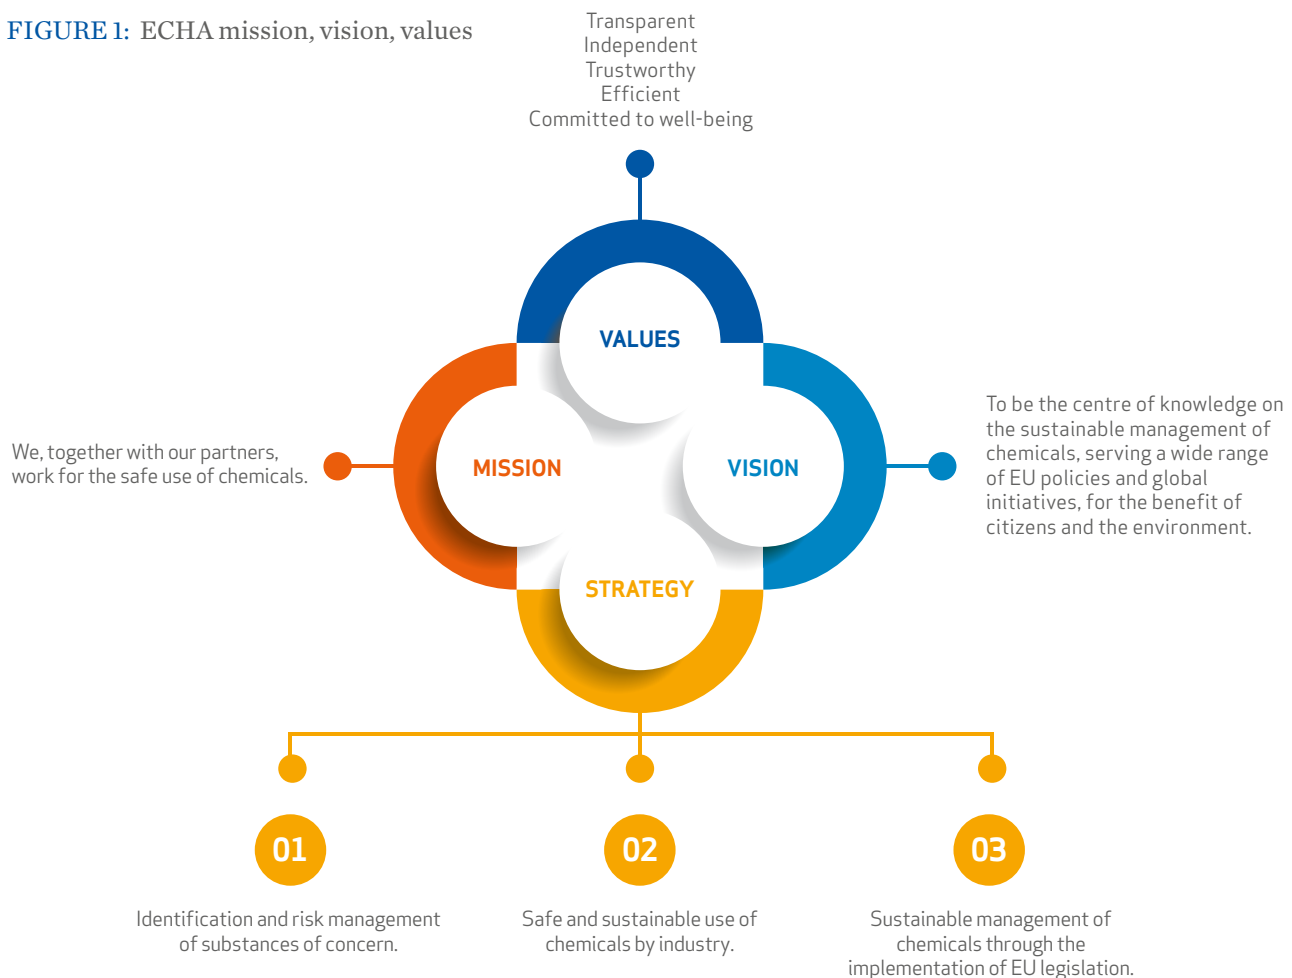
FIGURE 1: ECHA mission, vision, values

Transparent
Independent
Trustworthy
Efficient
Committed to well-being

VALUES

We, together with our partners, work for the safe use of chemicals.

MISSION

VISION

To be the centre of knowledge on the sustainable management of chemicals, serving a wide range of EU policies and global initiatives, for the benefit of citizens and the environment.

STRATEGY

01

Identification and risk management of substances of concern.

02

Safe and sustainable use of chemicals by industry.

03

Sustainable management of chemicals through the implementation of EU legislation.